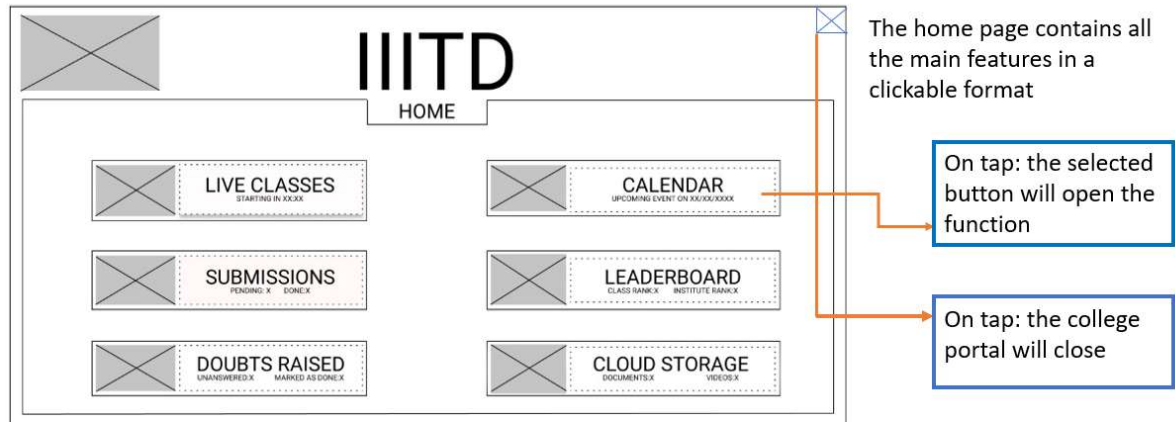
IIITD

HOME

LIVE CLASSES
STARTING IN XX:XX

CALENDAR
UPCOMING EVENT ON XX/XX/XXXX

SUBMISSIONS
PENDING: X DONE:X

LEADERBOARD
CLASS RANK:X INSTITUTE RANK:X

DOUBTS RAISED
UNANSWERED:X MARKED AS DONE:X

CLOUD STORAGE
DOCUMENTS:X VIDEOS:X

The home page contains all the main features in a clickable format

On tap: the selected button will open the function

On tap: the college portal will close